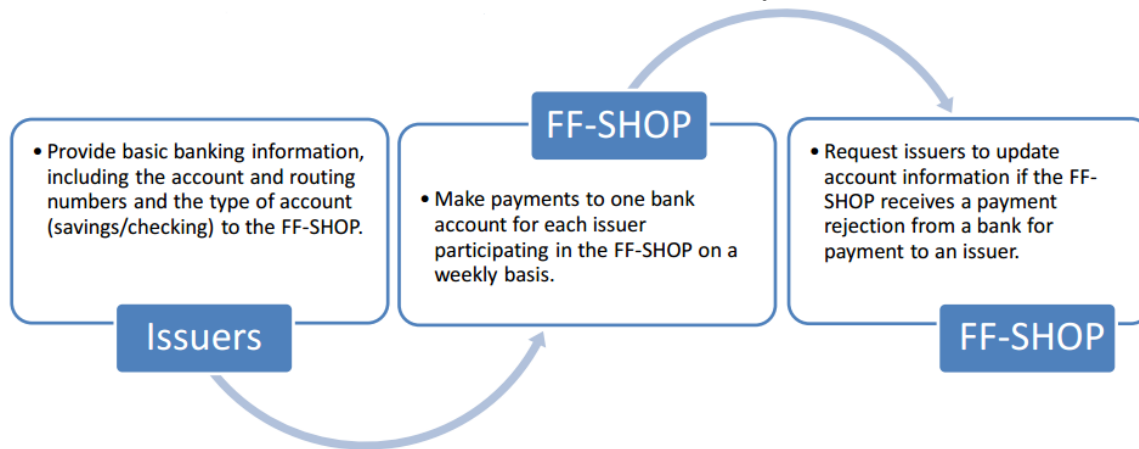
• Provide basic banking information, including the account and routing numbers and the type of account (savings/checking) to the FF-SHOP.

Issuers

FF-SHOP

• Make payments to one bank account for each issuer participating in the FF-SHOP on a weekly basis.

• Request issuers to update account information if the FF-SHOP receives a payment rejection from a bank for payment to an issuer.

FF-SHOP